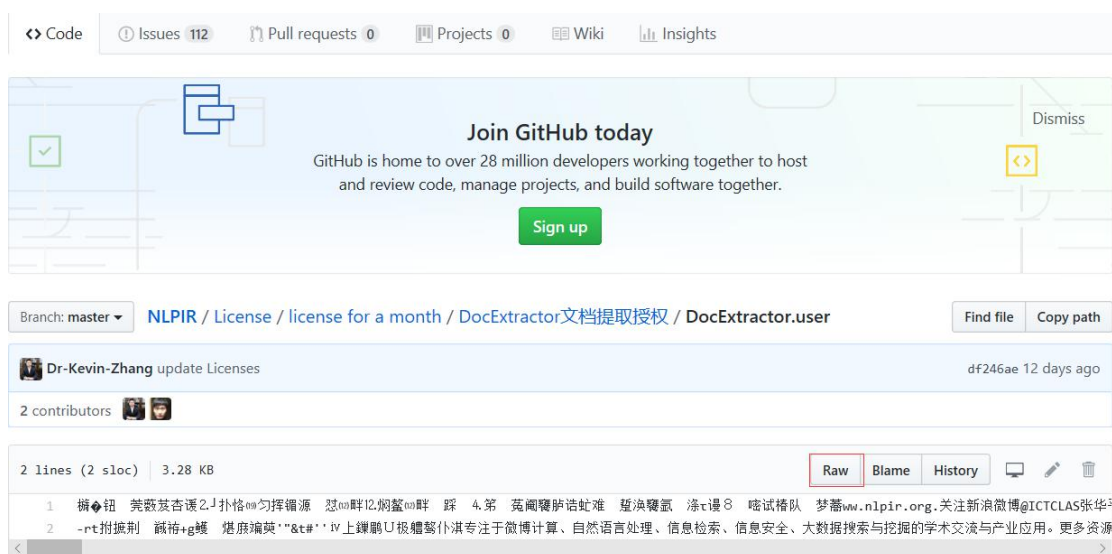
<> Code Issues 112 Pull requests 0 Projects 0 Wiki Insights

Join GitHub today

GitHub is home to over 28 million developers working together to host and review code, manage projects, and build software together.

Sign up

Dismiss

Branch: master ▾ NLPIR / License / license for a month / DocExtractor文档提取授权 / DocExtractor.user

Find file Copy path

Dr-Kevin-Zhang update Licenses

df246ae 12 days ago

2 contributors

2 lines (2 sloc) 3.28 KB

Raw Blame History

1 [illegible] ww.nlpir.org.关注新浪微博@ICTCLAS张华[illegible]
2 -rt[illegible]专注于微博计算、自然语言处理、信息检索、信息安全、大数据搜索与挖掘的学术交流与产业应用。更多资源